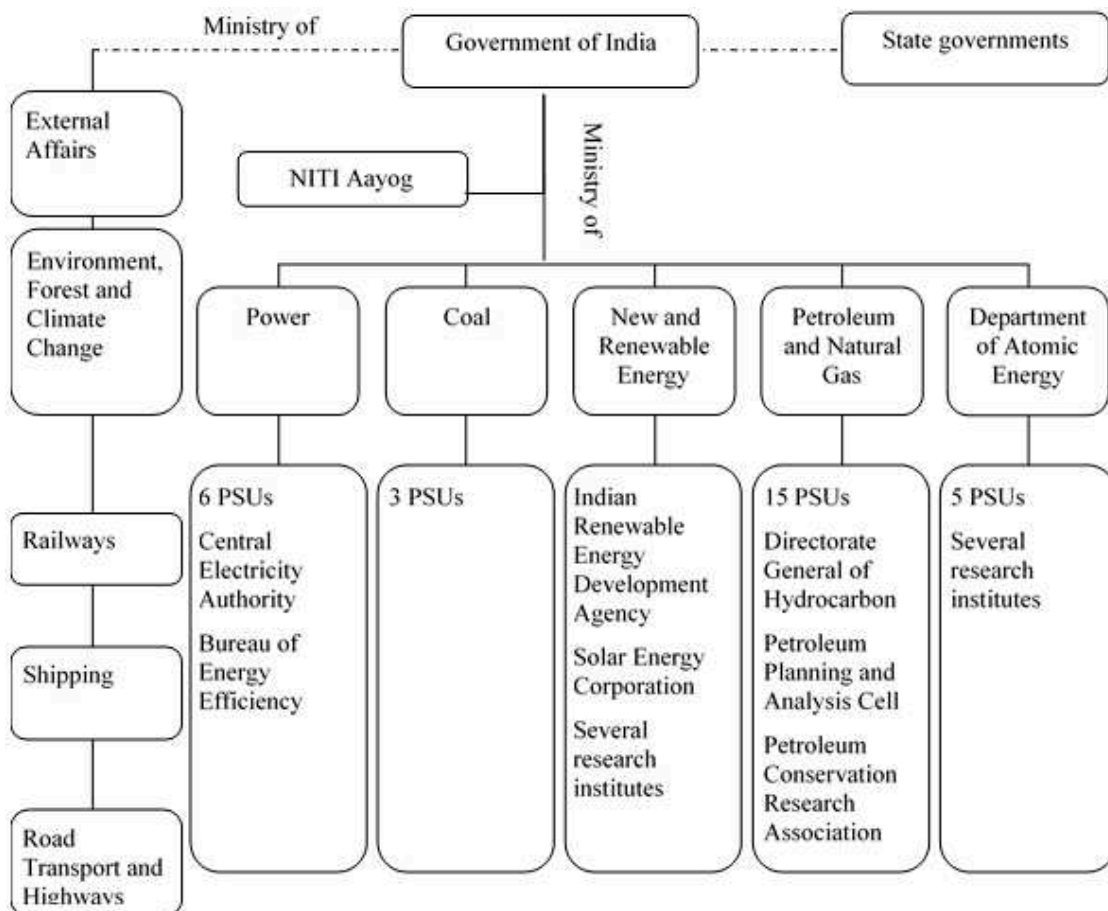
Ministry of

Government of India

State governments

External Affairs

Environment, Forest and Climate Change

Railways

Shipping

Road Transport and Highways

NITI Aayog

Ministry of

Power

Coal

New and Renewable Energy

Petroleum and Natural Gas

Department of Atomic Energy

6 PSUs

Central Electricity Authority

Bureau of Energy Efficiency

3 PSUs

Indian Renewable Energy Development Agency

Solar Energy Corporation

Several research institutes

15 PSUs

Directorate General of Hydrocarbon

Petroleum Planning and Analysis Cell

Petroleum Conservation Research Association

5 PSUs

Several research institutes